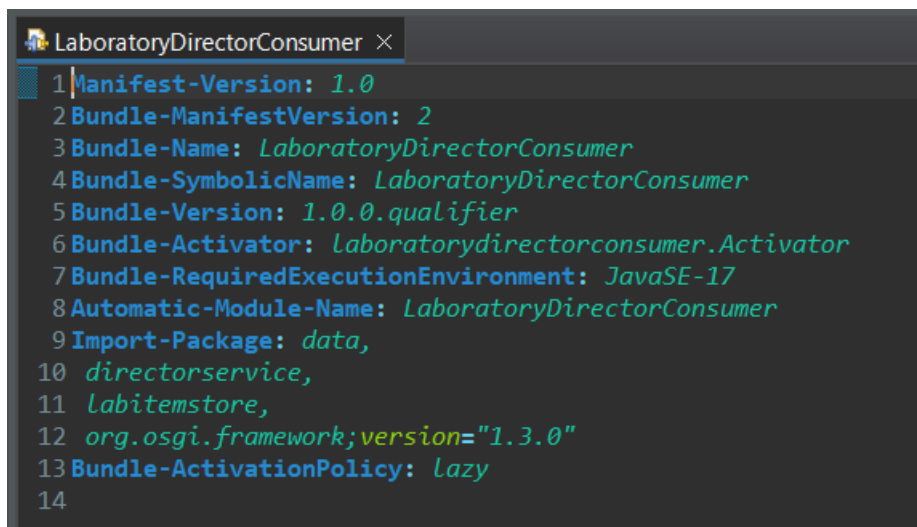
LaboratoryDirectorConsumer ×

1 Manifest-Version: 1.0
2 Bundle-ManifestVersion: 2
3 Bundle-Name: LaboratoryDirectorConsumer
4 Bundle-SymbolicName: LaboratoryDirectorConsumer
5 Bundle-Version: 1.0.0.qualifier
6 Bundle-Activator: laboratorydirectorconsumer.Activator
7 Bundle-RequiredExecutionEnvironment: JavaSE-17
8 Automatic-Module-Name: LaboratoryDirectorConsumer
9 Import-Package: data,
10  directorservice,
11  labitemstore,
12  org.osgi.framework;version="1.3.0"
13 Bundle-ActivationPolicy: lazy
14